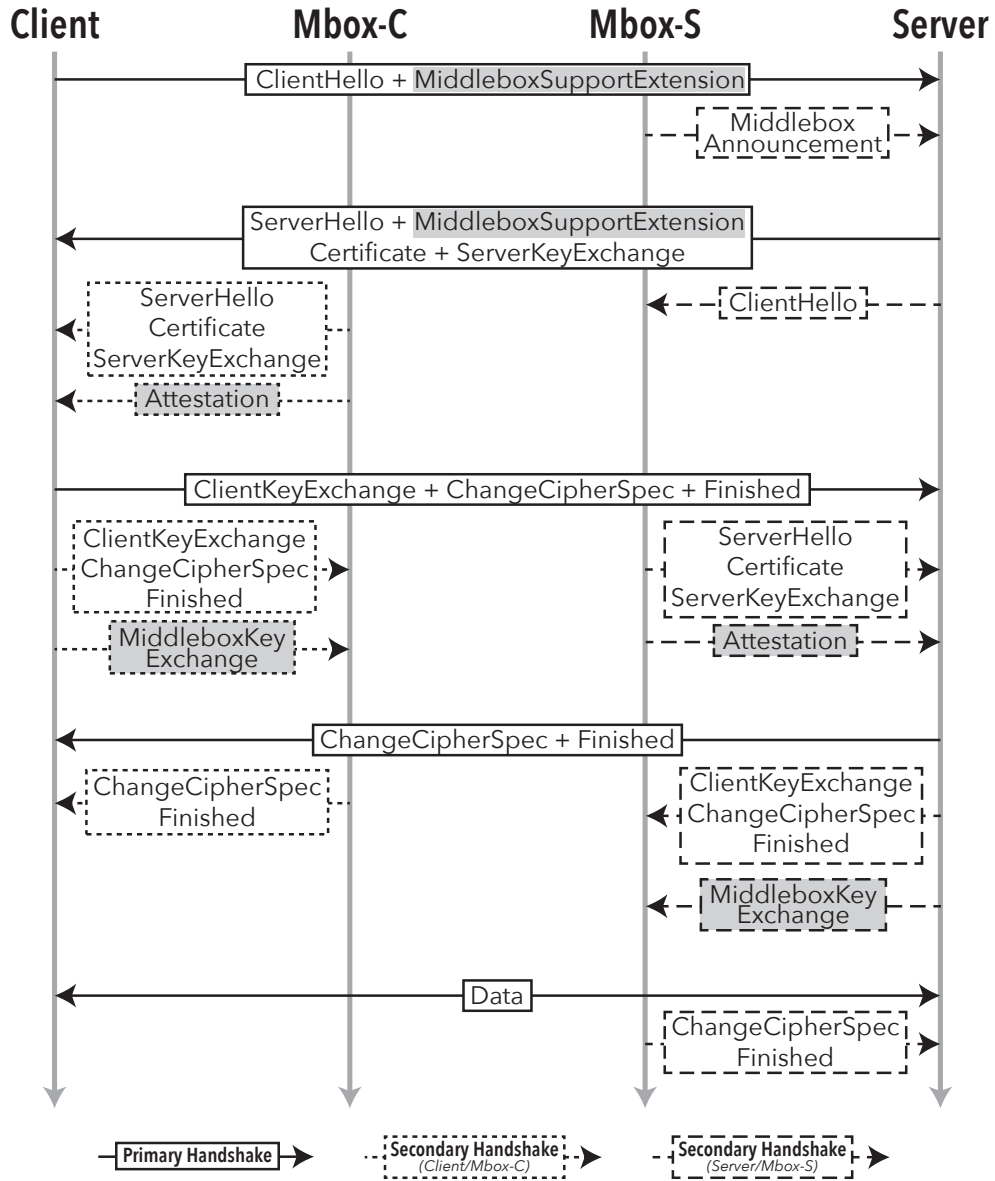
Client
Mbox-C
Mbox-S
Server

ClientHello + MiddleboxSupportExtension

Middlebox Announcement

ServerHello + MiddleboxSupportExtension
Certificate + ServerKeyExchange

ServerHello
Certificate
ServerKeyExchange

ClientHello

Attestation

ClientKeyExchange + ChangeCipherSpec + Finished

ClientKeyExchange
ChangeCipherSpec
Finished

ServerHello
Certificate
ServerKeyExchange

MiddleboxKey Exchange

Attestation

ChangeCipherSpec + Finished

ChangeCipherSpec
Finished

ClientKeyExchange
ChangeCipherSpec
Finished

MiddleboxKey Exchange

Data

ChangeCipherSpec
Finished

Primary Handshake
Secondary Handshake (Client/Mbox-C)
Secondary Handshake (Server/Mbox-S)